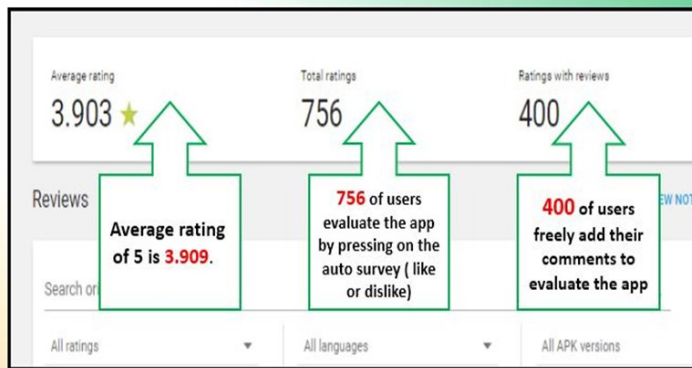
Average rating
3.903 ★

Total ratings
756

Ratings with reviews
400

Reviews

EW NOT

Average rating of 5 is 3.909.

756 of users evaluate the app by pressing on the auto survey ( like or dislike)

400 of users freely add their comments to evaluate the app

Search or

All ratings

All languages

All APK versions